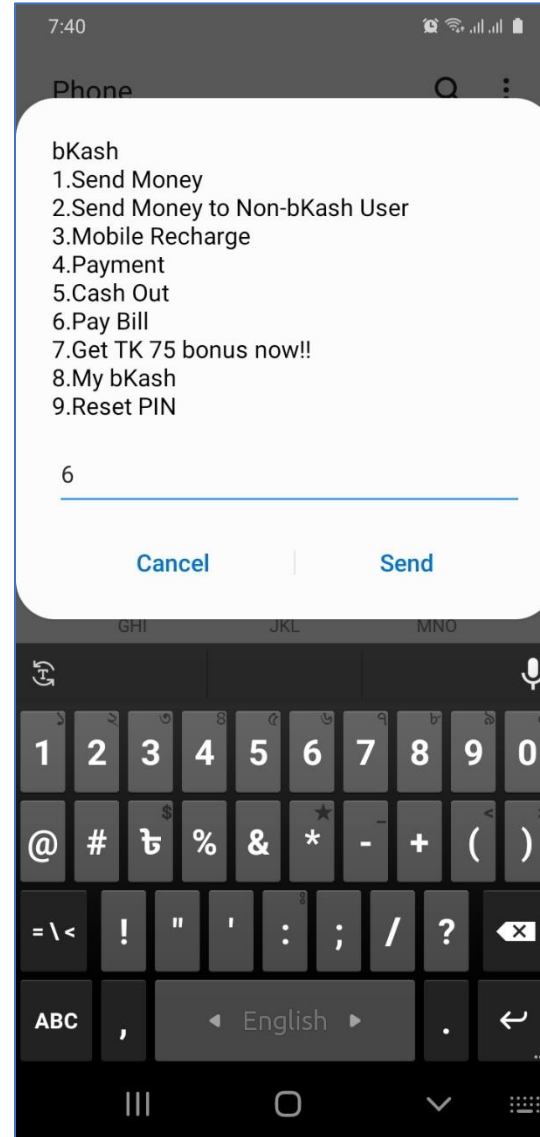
7:40

Phone

bKash
1.Send Money
2.Send Money to Non-bKash User
3.Mobile Recharge
4.Payment
5.Cash Out
6.Pay Bill
7.Get TK 75 bonus now!!
8.My bKash
9.Reset PIN

6

Cancel Send

GHI JKL MNO

১ ২ ৩ ৪ ৫ ৬ ৭ ৮ ৯ ০
1 2 3 4 5 6 7 8 9 0

$ ★ < >
@ # ৳ % & * - + ( )

=\< ! " ' : ; / ?

ABC , ◄ English ► .